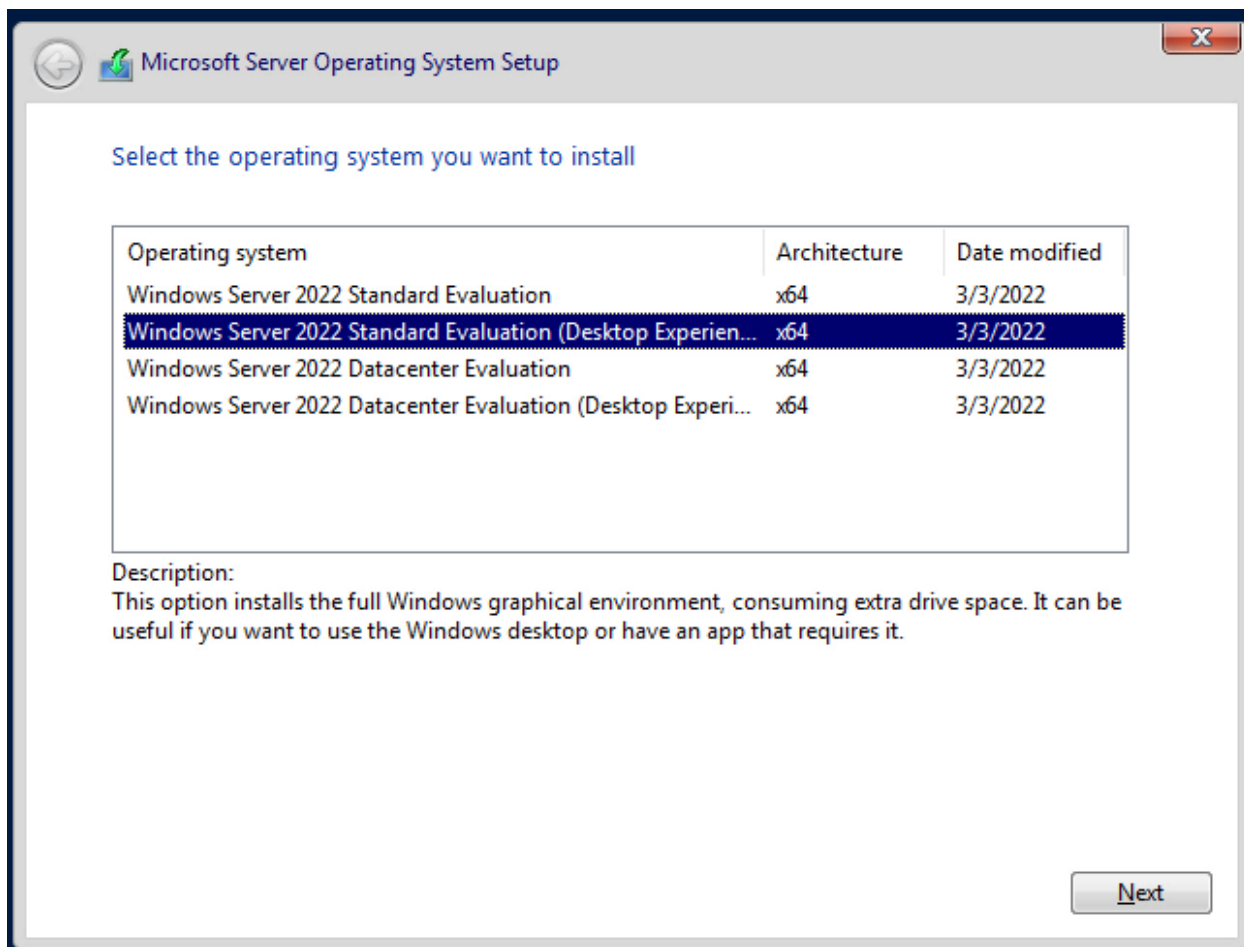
Microsoft Server Operating System Setup

Select the operating system you want to install

| Operating system | Architecture | Date modified |
|---|---|---|
| Windows Server 2022 Standard Evaluation | x64 | 3/3/2022 |
| Windows Server 2022 Standard Evaluation (Desktop Experien... | x64 | 3/3/2022 |
| Windows Server 2022 Datacenter Evaluation | x64 | 3/3/2022 |
| Windows Server 2022 Datacenter Evaluation (Desktop Experi... | x64 | 3/3/2022 |

Description:
This option installs the full Windows graphical environment, consuming extra drive space. It can be useful if you want to use the Windows desktop or have an app that requires it.

Next